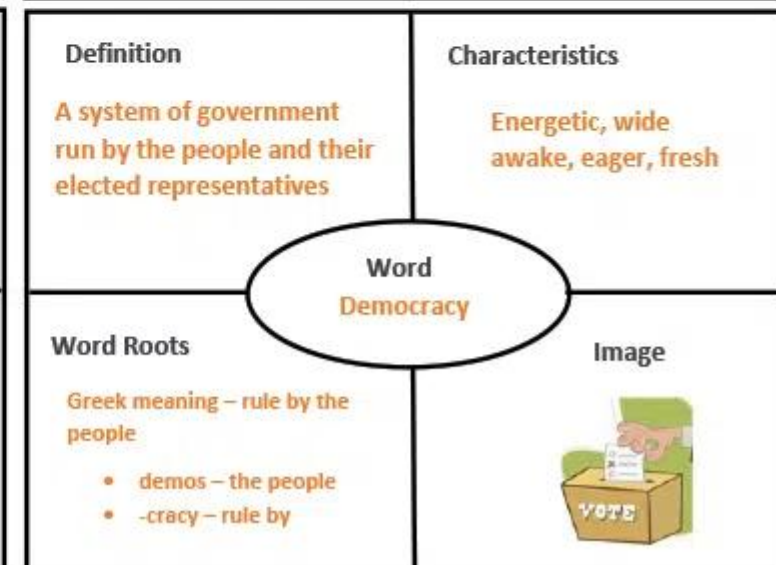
Definition

A system of government run by the people and their elected representatives

Characteristics

Energetic, wide awake, eager, fresh

Word
Democracy

Word Roots

Greek meaning – rule by the people

- demos – the people
- -cracy – rule by

Image

VOTE